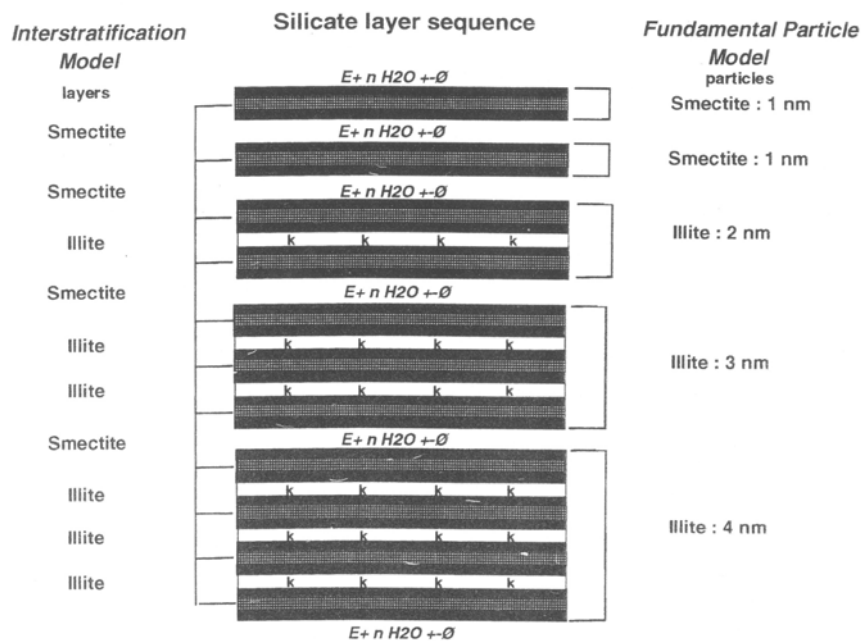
Interstratification Model

layers

Smectite

Smectite

Illite

Smectite

Illite

Illite

Smectite

Illite

Illite

Illite

Silicate layer sequence

E+ n H2O +-Ø

E+ n H2O +-Ø

E+ n H2O +-Ø

k k k k

E+ n H2O +-Ø

k k k k

k k k k

E+ n H2O +-Ø

k k k k

k k k k

k k k k

E+ n H2O +-Ø

Fundamental Particle Model

particles

Smectite : 1 nm

Smectite : 1 nm

Illite : 2 nm

Illite : 3 nm

Illite : 4 nm